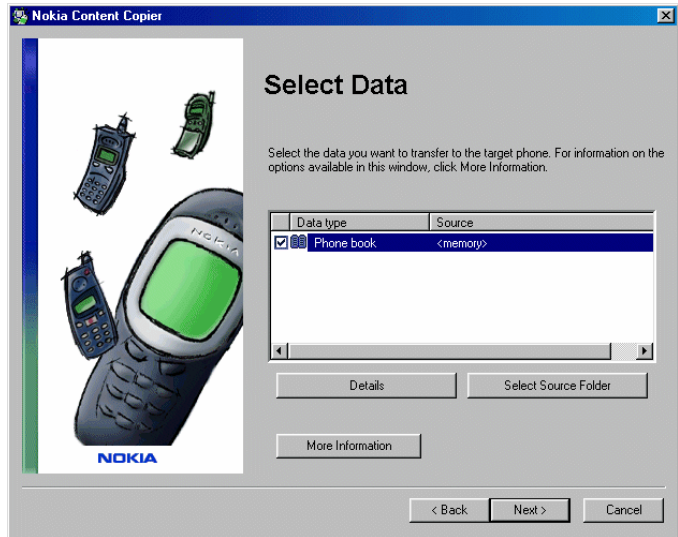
Nokia Content Copier

NOKIA

NOKIA

Select Data

Select the data you want to transfer to the target phone. For information on the options available in this window, click More Information.

| Data type | Source |
|---|---|
| Phone book | <memory> |

Details

Select Source Folder

More Information

< Back

Next >

Cancel